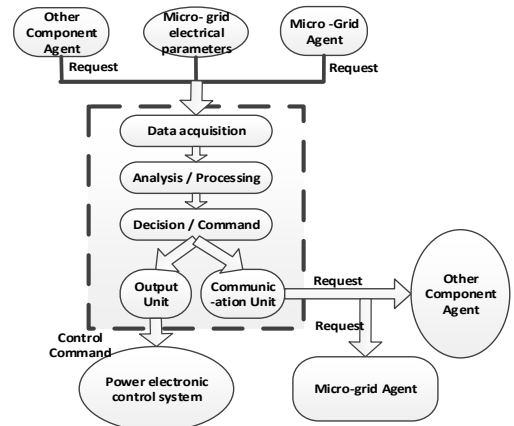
Other Component Agent

Micro- grid electrical parameters

Micro -Grid Agent

Request

Request

Data acquisition

Analysis / Processing

Decision / Command

Output Unit

Communic -ation Unit

Request

Other Component Agent

Request

Control Command

Power electronic control system

Micro-grid Agent